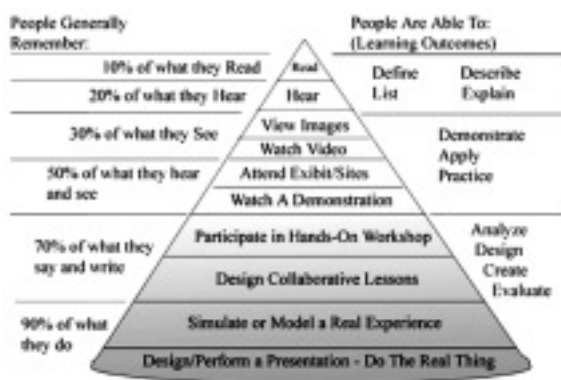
People Generally Remember:

People Are Able To: (Learning Outcomes)

10% of what they Read

Read

20% of what they Hear

Hear

Define
List

Describe
Explain

30% of what they See

View Images

Watch Video

50% of what they hear and see

Attend Exibit/Sites

Watch A Demonstration

Demonstrate
Apply
Practice

70% of what they say and write

Participate in Hands-On Workshop

Design Collaborative Lessons

Analyze
Design
Create
Evaluate

90% of what they do

Simulate or Model a Real Experience

Design/Perform a Presentation - Do The Real Thing